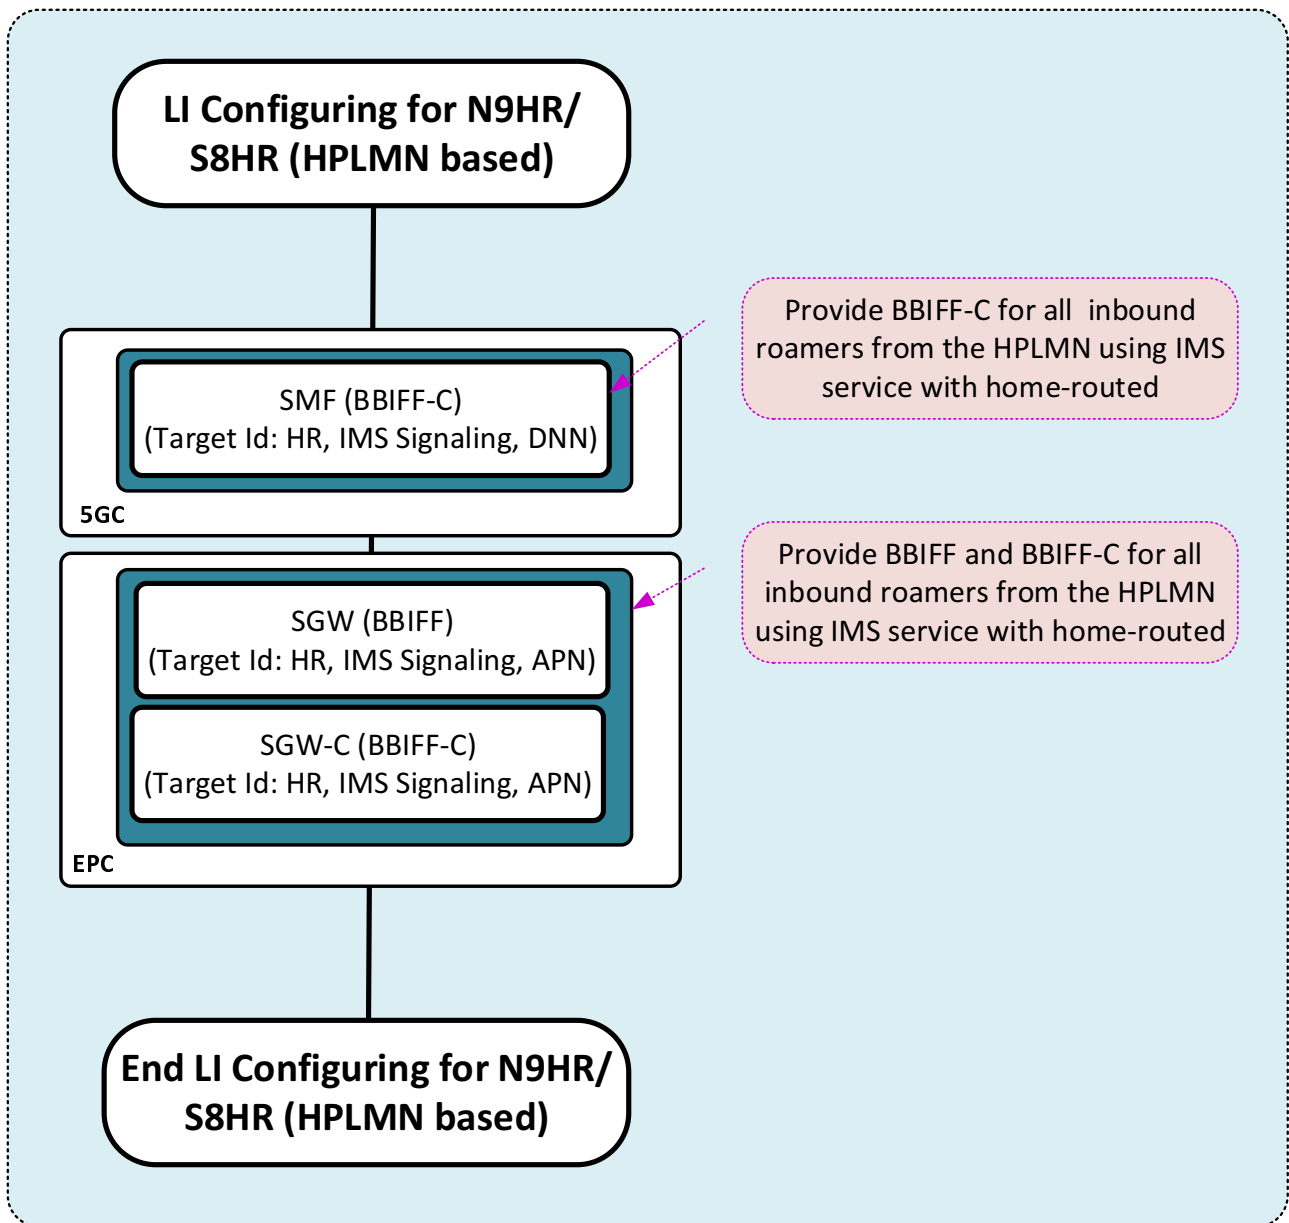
LI Configuring for N9HR/ S8HR (HPLMN based)

Provide BBIFF-C for all inbound roamers from the HPLMN using IMS service with home-routed

SMF (BBIFF-C)
(Target Id: HR, IMS Signaling, DNN)

5GC

Provide BBIFF and BBIFF-C for all inbound roamers from the HPLMN using IMS service with home-routed

SGW (BBIFF)
(Target Id: HR, IMS Signaling, APN)

SGW-C (BBIFF-C)
(Target Id: HR, IMS Signaling, APN)

EPC

End LI Configuring for N9HR/ S8HR (HPLMN based)